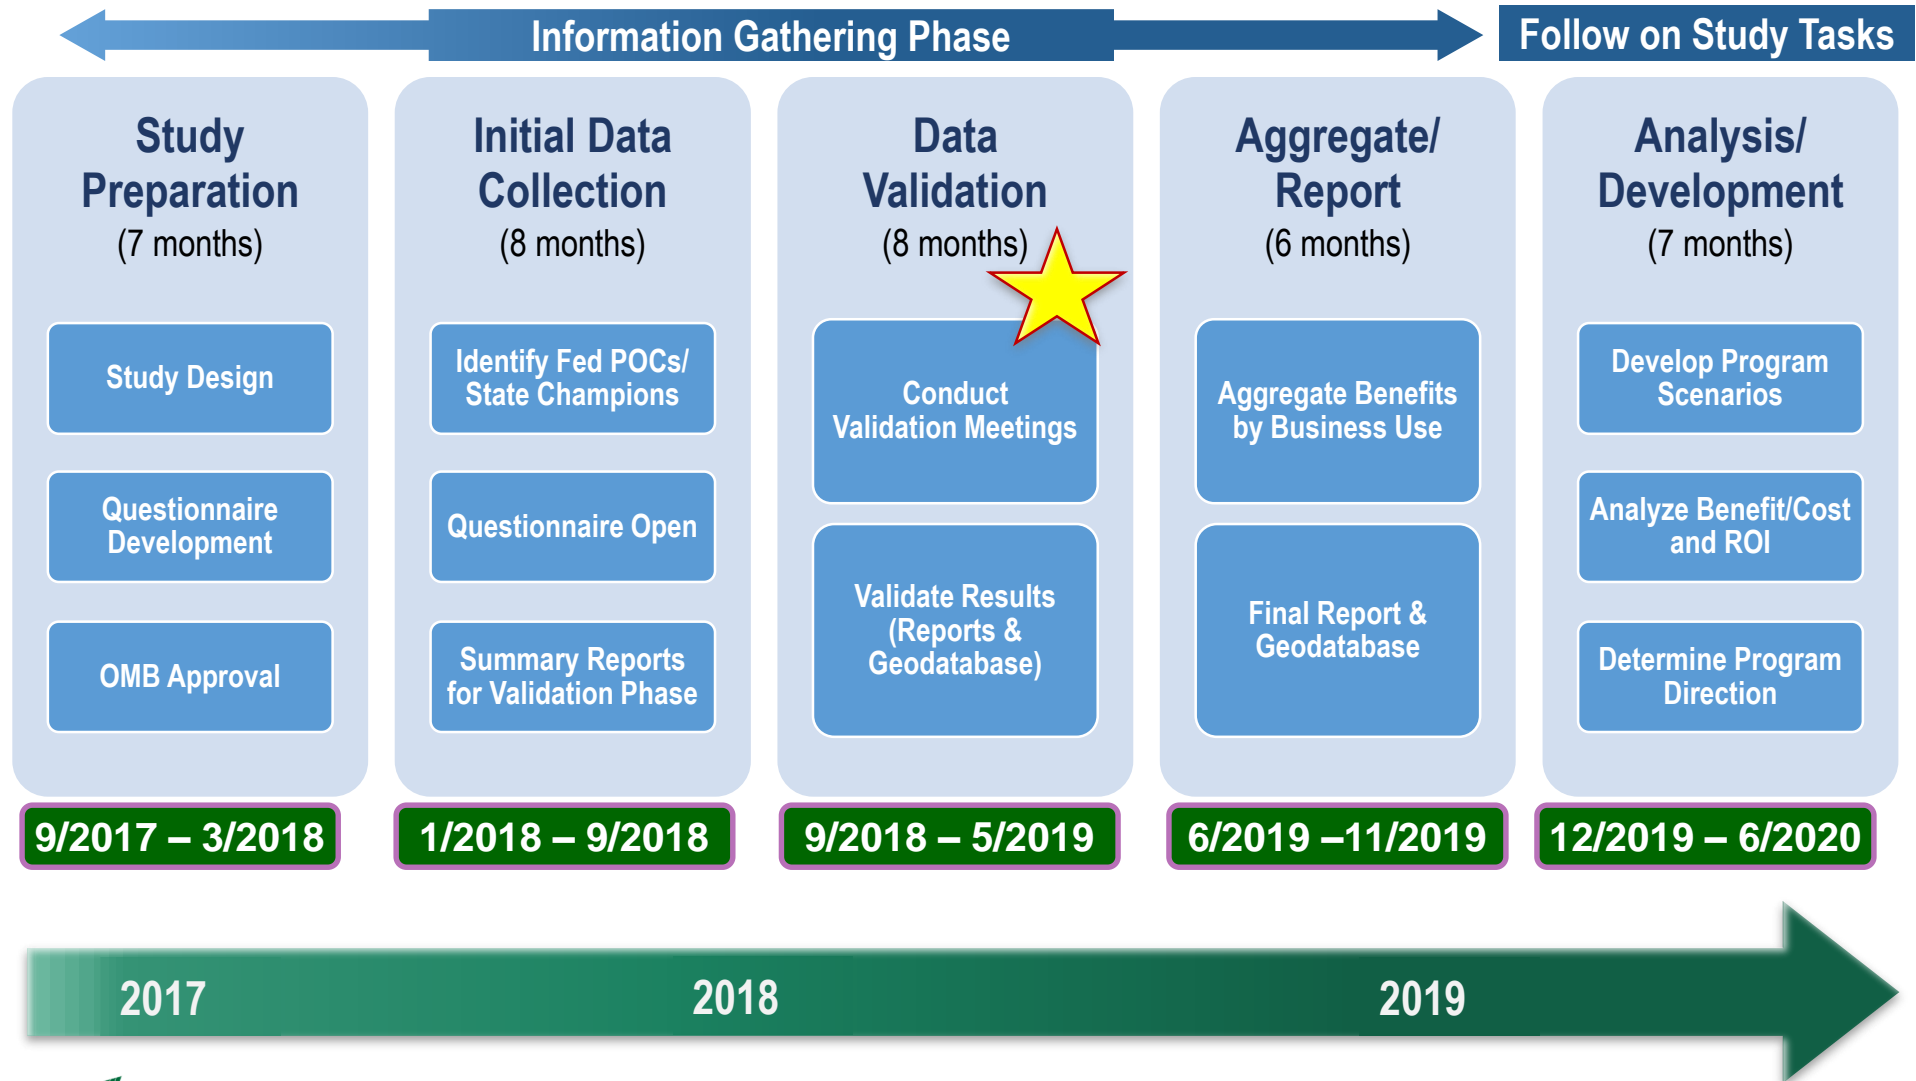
Information Gathering Phase

Follow on Study Tasks

Study Preparation
(7 months)

Study Design

Questionnaire Development

OMB Approval

9/2017 – 3/2018

Initial Data Collection
(8 months)

Identify Fed POCs/ State Champions

Questionnaire Open

Summary Reports for Validation Phase

1/2018 – 9/2018

Data Validation
(8 months)

Conduct Validation Meetings

Validate Results (Reports & Geodatabase)

9/2018 – 5/2019

Aggregate/ Report
(6 months)

Aggregate Benefits by Business Use

Final Report & Geodatabase

6/2019 –11/2019

Analysis/ Development
(7 months)

Develop Program Scenarios

Analyze Benefit/Cost and ROI

Determine Program Direction

12/2019 – 6/2020

2017

2018

2019